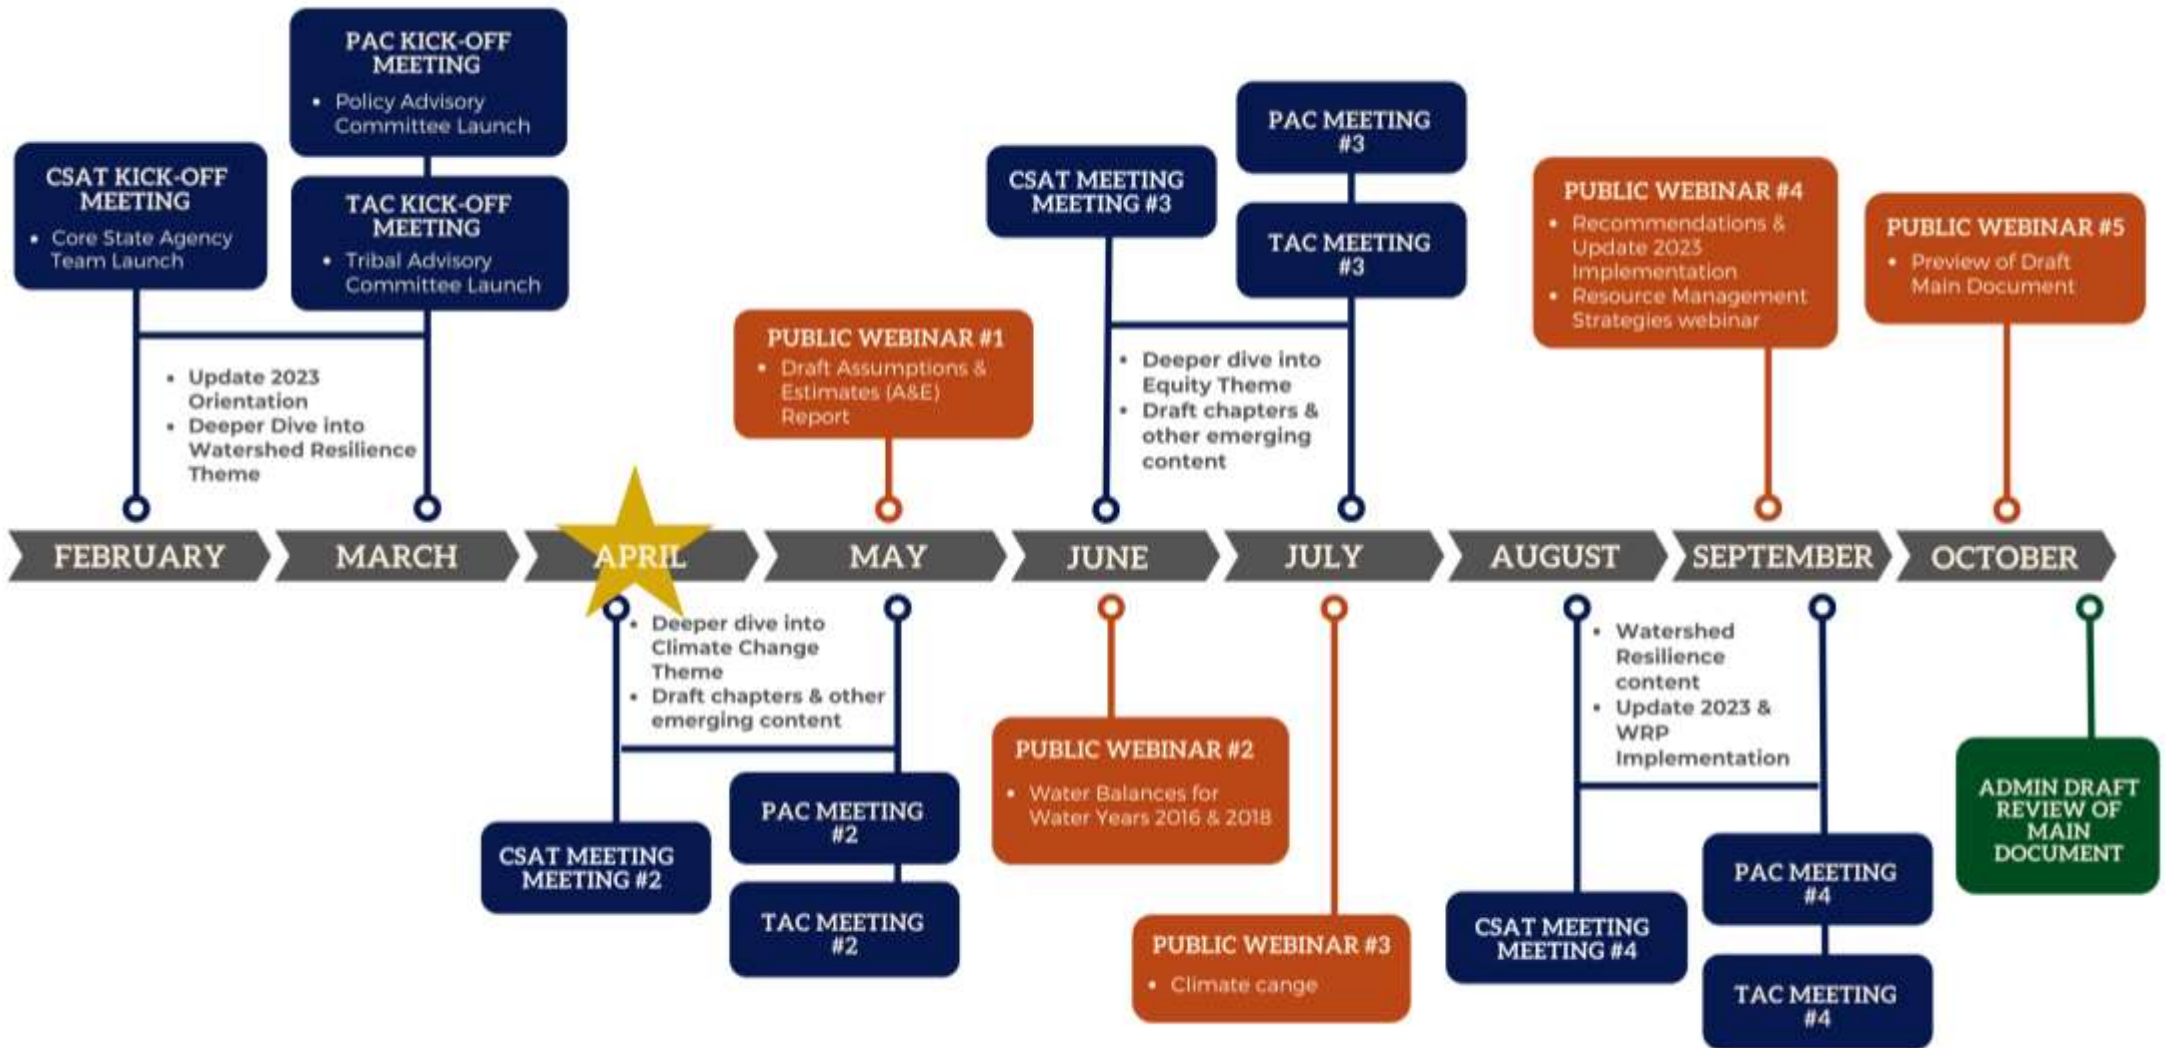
PAC KICK-OFF MEETING
- Policy Advisory Committee Launch

CSAT KICK-OFF MEETING
- Core State Agency Team Launch

TAC KICK-OFF MEETING
- Tribal Advisory Committee Launch

- Update 2023 Orientation
- Deeper Dive into Watershed Resilience Theme

PUBLIC WEBINAR #1
- Draft Assumptions & Estimates (A&E) Report

CSAT MEETING MEETING #3

PAC MEETING #3

TAC MEETING #3

- Deeper dive into Equity Theme
- Draft chapters & other emerging content

PUBLIC WEBINAR #4
- Recommendations & Update 2023 Implementation
- Resource Management Strategies webinar

PUBLIC WEBINAR #5
- Preview of Draft Main Document

FEBRUARY MARCH APRIL MAY JUNE JULY AUGUST SEPTEMBER OCTOBER

- Deeper dive into Climate Change Theme
- Draft chapters & other emerging content

CSAT MEETING MEETING #2

PAC MEETING #2

TAC MEETING #2

PUBLIC WEBINAR #2
- Water Balances for Water Years 2016 & 2018

PUBLIC WEBINAR #3
- Climate cange

- Watershed Resilience content
- Update 2023 & WRP Implementation

CSAT MEETING MEETING #4

PAC MEETING #4

TAC MEETING #4

ADMIN DRAFT REVIEW OF MAIN DOCUMENT